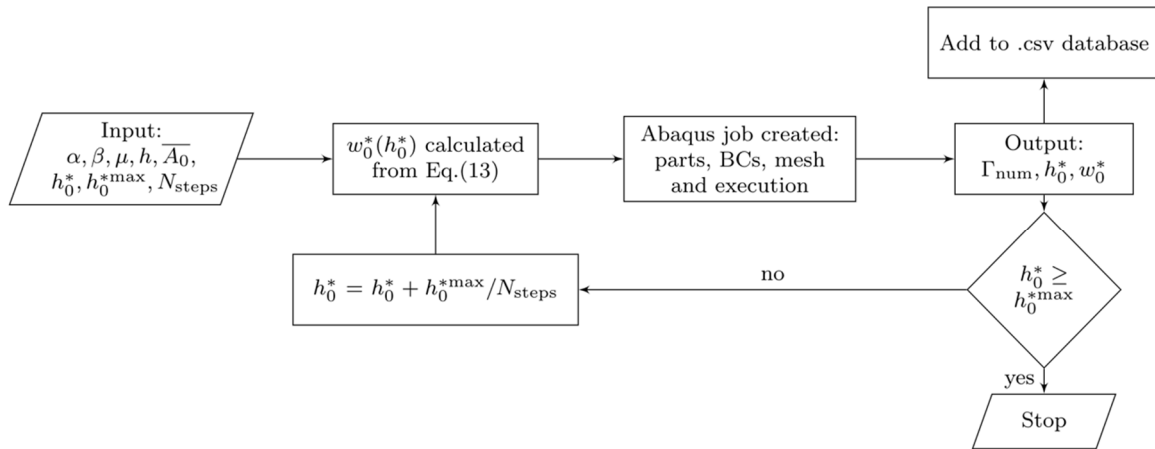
Add to .csv database

Input: $\alpha, \beta, \mu, h, \overline{A_0}$, $h_0^*, h_0^{*\max}, N_{\text{steps}}$

$w_0^*(h_0^*)$ calculated from Eq.(13)

Abaqus job created: parts, BCs, mesh and execution

Output: $\Gamma_{\text{num}}, h_0^*, w_0^*$

$h_0^* \geq h_0^{*\max}$

no

$h_0^* = h_0^* + h_0^{*\max}/N_{\text{steps}}$

yes

Stop